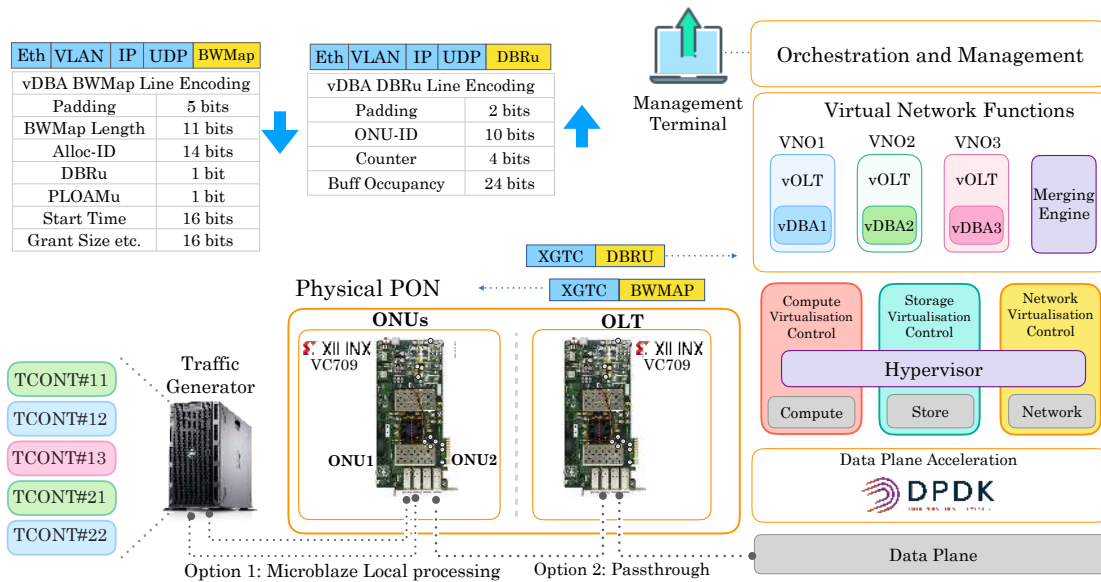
| Eth | VLAN | IP | UDP | BWMap |
|---|---|---|---|---|

| vDBA BWMap Line Encoding | |
|---|---|
| Padding | 5 bits |
| BWMap Length | 11 bits |
| Alloc-ID | 14 bits |
| DBRu | 1 bit |
| PLOAMu | 1 bit |
| Start Time | 16 bits |
| Grant Size etc. | 16 bits |

| Eth | VLAN | IP | UDP | DBRu |
|---|---|---|---|---|

| vDBA DBRu Line Encoding | |
|---|---|
| Padding | 2 bits |
| ONU-ID | 10 bits |
| Counter | 4 bits |
| Buff Occupancy | 24 bits |

Management Terminal

Orchestration and Management

Virtual Network Functions

VNO1
vOLT
vDBA1

VNO2
vOLT
vDBA2

VNO3
vOLT
vDBA3

Merging Engine

| XGTC | DBRU |
|---|---|

| XGTC | BWMAP |
|---|---|

Physical PON

ONUs
XILINX VC709
ONU1 ONU2

OLT
XILINX VC709

Compute Virtualisation Control

Storage Virtualisation Control

Network Virtualisation Control

Hypervisor

Compute

Store

Network

Data Plane Acceleration

DPDK

Traffic Generator

TCONT#11
TCONT#12
TCONT#13
TCONT#21
TCONT#22

Data Plane

Option 1: Microblaze Local processing

Option 2: Passthrough